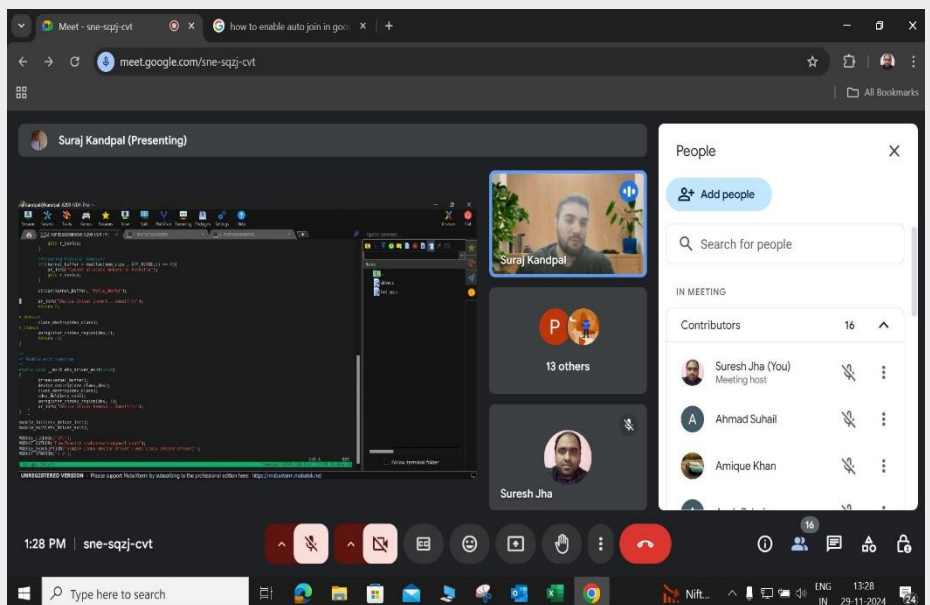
Meet - sne-sqzj-cvt
how to enable auto join in goo
meet.google.com/sne-sqzj-cvt
All Bookmarks
Suraj Kandpal (Presenting)
Suraj Kandpal
P
13 others
Suresh Jha
UNREGISTERED VERSION - Please support MobaXterm by subscribing to the professional edition here: https://mobaxterm.mobatek.net
People
Add people
Search for people
IN MEETING
Contributors 16
Suresh Jha (You)
Meeting host
A Ahmad Suhail
Amique Khan
1:28 PM | sne-sqzj-cvt
16
Type here to search
Nift...
ENG IN
13:28
29-11-2024
24